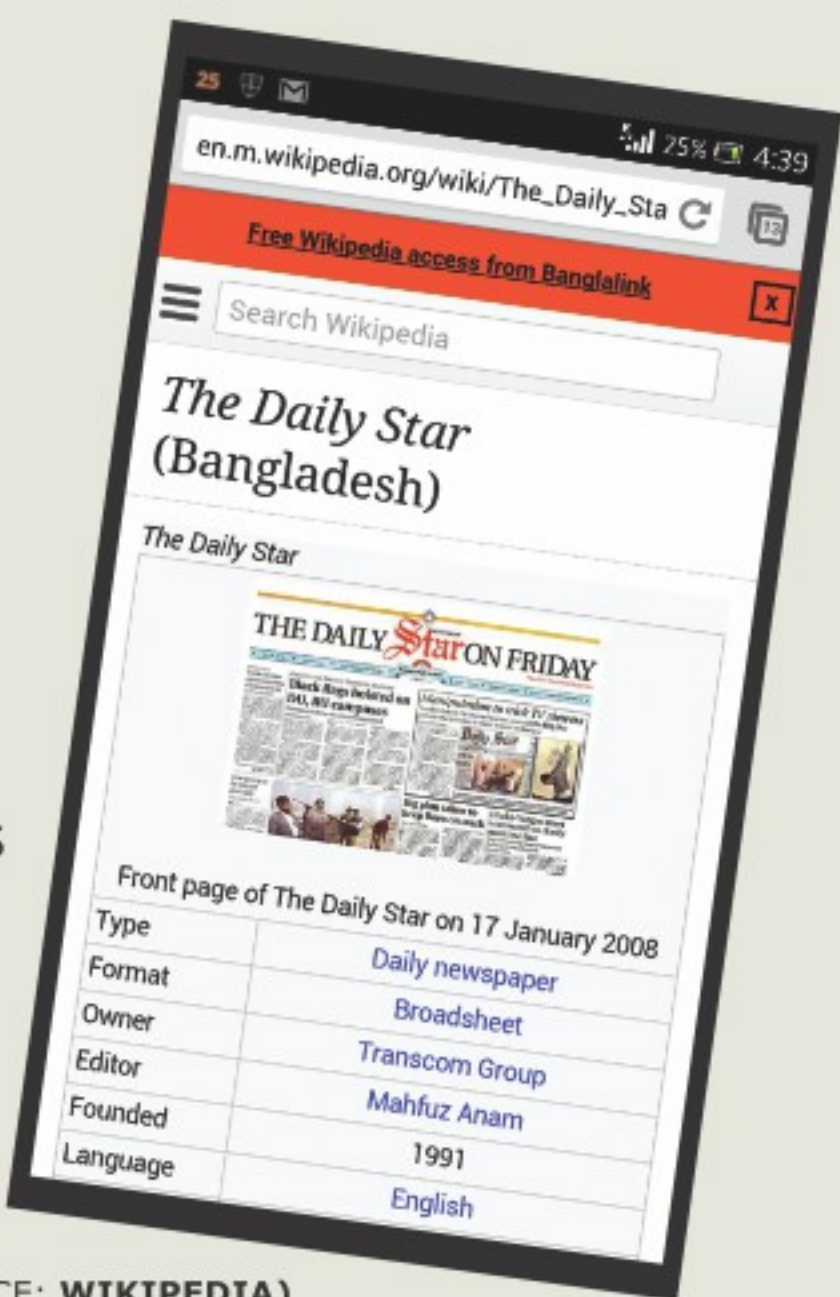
25

25% 4:39

en.m.wikipedia.org/wiki/The_Daily_Sta

Free Wikipedia access from Banglalink

x

Search Wikipedia

The Daily Star (Bangladesh)

The Daily Star

THE DAILY Star ON FRIDAY

Front page of The Daily Star on 17 January 2008

| | |
|---|---|
| Type | Daily newspaper |
| Format | Broadsheet |
| Owner | Transcom Group |
| Editor | Mahfuz Anam |
| Founded | 1991 |
| Language | English |

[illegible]E: WIKIPEDIA)